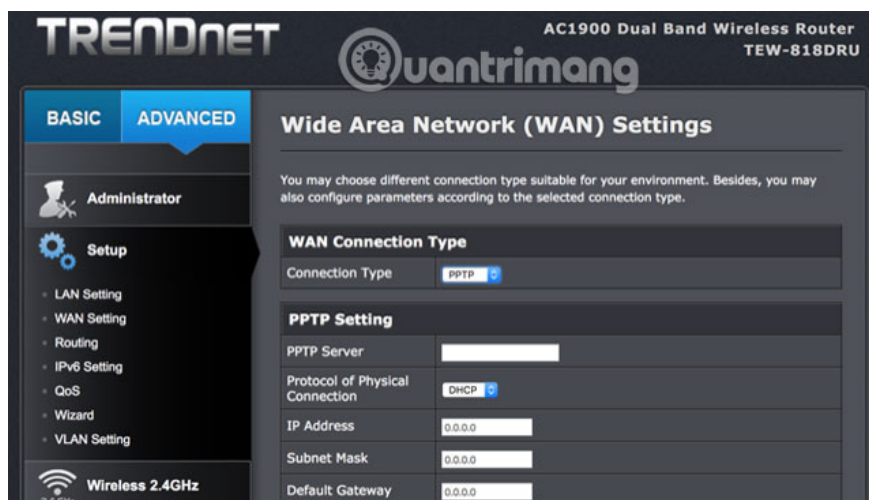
TRENDnET

AC1900 Dual Band Wireless Router
TEW-818DRU

uantrimang

BASIC
ADVANCED

Administrator

Setup

LAN Setting
WAN Setting
Routing
IPv6 Setting
QoS
Wizard
VLAN Setting

Wireless 2.4GHz

Wide Area Network (WAN) Settings

You may choose different connection type suitable for your environment. Besides, you may also configure parameters according to the selected connection type.

WAN Connection Type

| Connection Type | PPTP |
|---|---|

PPTP Setting

| PPTP Server | |
|---|---|
| Protocol of Physical Connection | DHCP |
| IP Address | 0.0.0.0 |
| Subnet Mask | 0.0.0.0 |
| Default Gateway | 0.0.0.0 |